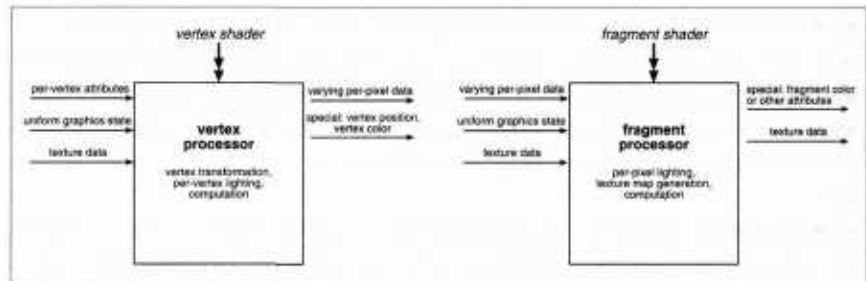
vertex shader

per-vertex attributes

uniform graphics state

texture data

vertex processor

vertex transformation, per-vertex lighting, computation

varying per-pixel data

special: vertex position, vertex color

fragment shader

varying per-pixel data

uniform graphics state

texture data

fragment processor

per-pixel lighting, texture map generation, computation

special: fragment color or other attributes

texture data